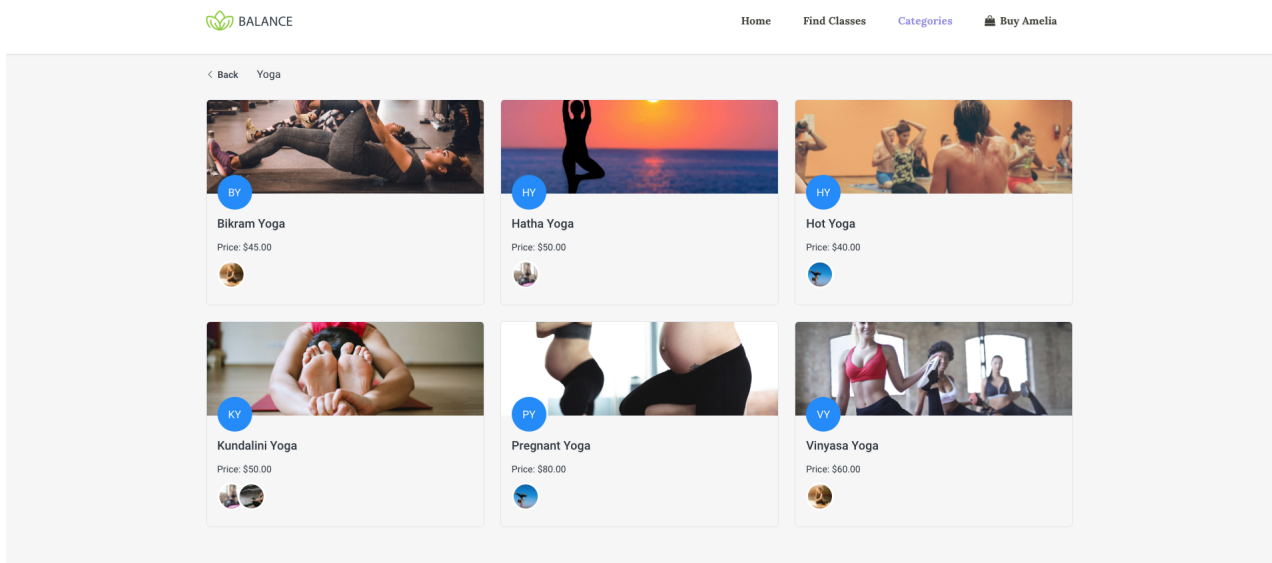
BALANCE

Home Find Classes Categories Buy Amelia

Back Yoga

BY
Bikram Yoga
Price: $45.00

HY
Hatha Yoga
Price: $50.00

HY
Hot Yoga
Price: $40.00

KY
Kundalini Yoga
Price: $50.00

PY
Pregnant Yoga
Price: $80.00

VY
Vinyasa Yoga
Price: $60.00